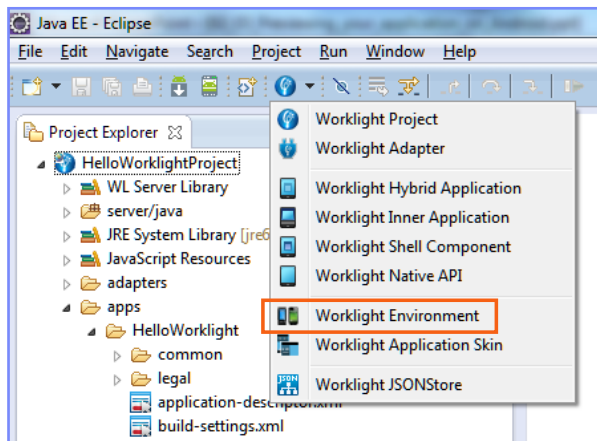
Java EE - Eclipse

File Edit Navigate Search Project Run Window Help

Project Explorer

HelloWorklightProject
WL Server Library
server/java
JRE System Library [jre6
JavaScript Resources
adapters
apps
HelloWorklight
common
legal
application-descriptor.xml
build-settings.xml

Worklight Project
Worklight Adapter
Worklight Hybrid Application
Worklight Inner Application
Worklight Shell Component
Worklight Native API
Worklight Environment
Worklight Application Skin
Worklight JSONStore